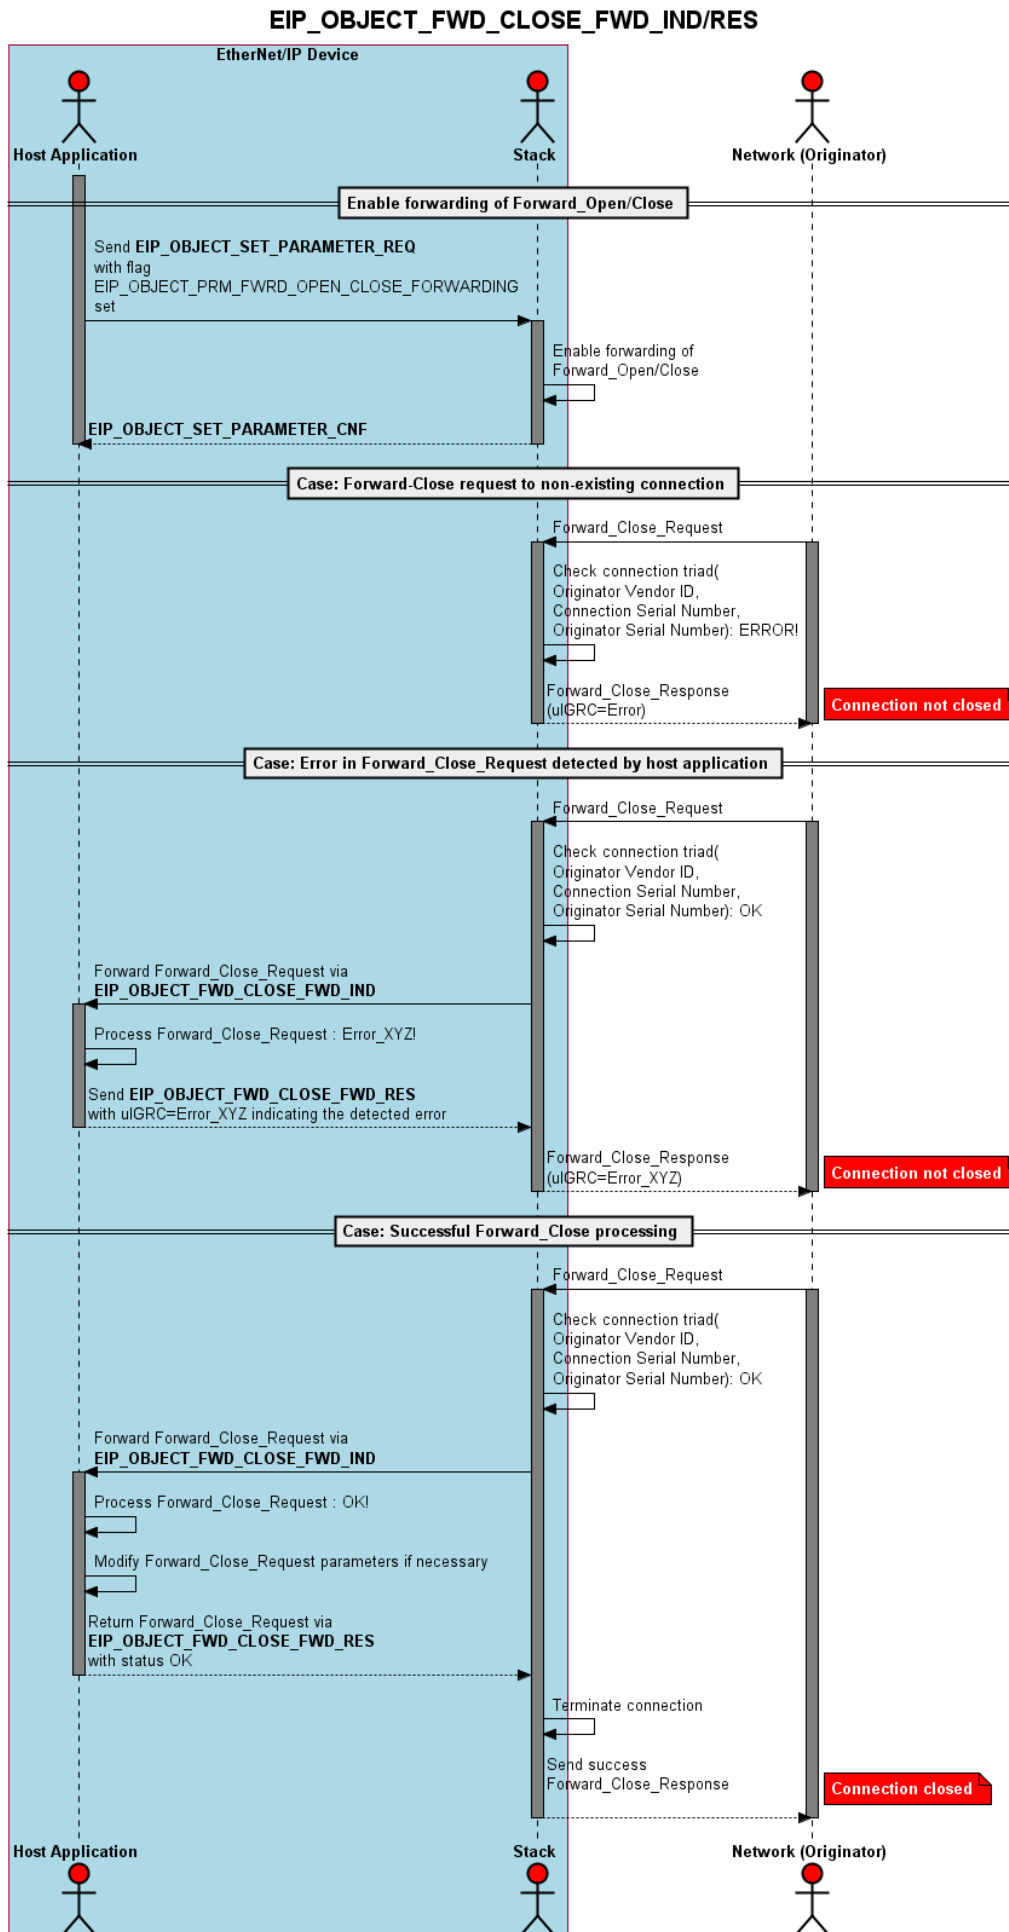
EIP_OBJECT_FWD_CLOSE_FWD_IND/RES

EtherNet/IP Device

Host Application

Stack

Network (Originator)

Enable forwarding of Forward_Open/Close

Send **EIP_OBJECT_SET_PARAMETER_REQ** with flag EIP_OBJECT_PRM_FWRD_OPEN_CLOSE_FORWARDING set

Enable forwarding of Forward_Open/Close

**EIP_OBJECT_SET_PARAMETER_CNF**

Case: Forward-Close request to non-existing connection

Forward_Close_Request

Check connection triad( Originator Vendor ID, Connection Serial Number, Originator Serial Number): ERROR!

Forward_Close_Response (ulGRC=Error)

Connection not closed

Case: Error in Forward_Close_Request detected by host application

Forward_Close_Request

Check connection triad( Originator Vendor ID, Connection Serial Number, Originator Serial Number): OK

Forward Forward_Close_Request via **EIP_OBJECT_FWD_CLOSE_FWD_IND**

Process Forward_Close_Request : Error_XYZ!

Send **EIP_OBJECT_FWD_CLOSE_FWD_RES** with ulGRC=Error_XYZ indicating the detected error

Forward_Close_Response (ulGRC=Error_XYZ)

Connection not closed

Case: Successful Forward_Close processing

Forward_Close_Request

Check connection triad( Originator Vendor ID, Connection Serial Number, Originator Serial Number): OK

Forward Forward_Close_Request via **EIP_OBJECT_FWD_CLOSE_FWD_IND**

Process Forward_Close_Request : OK!

Modify Forward_Close_Request parameters if necessary

Return Forward_Close_Request via **EIP_OBJECT_FWD_CLOSE_FWD_RES** with status OK

Terminate connection

Send success Forward_Close_Response

Connection closed

Host Application

Stack

Network (Originator)